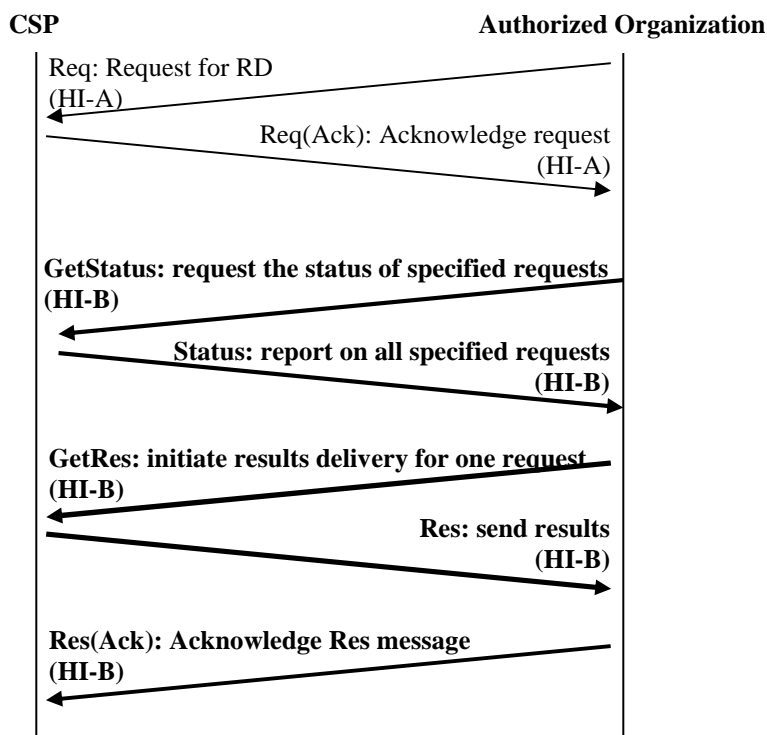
CSP

Authorized Organization

Req: Request for RD
(HI-A)

Req(Ack): Acknowledge request
(HI-A)

GetStatus: request the status of specified requests
(HI-B)

Status: report on all specified requests
(HI-B)

GetRes: initiate results delivery for one request
(HI-B)

Res: send results
(HI-B)

Res(Ack): Acknowledge Res message
(HI-B)